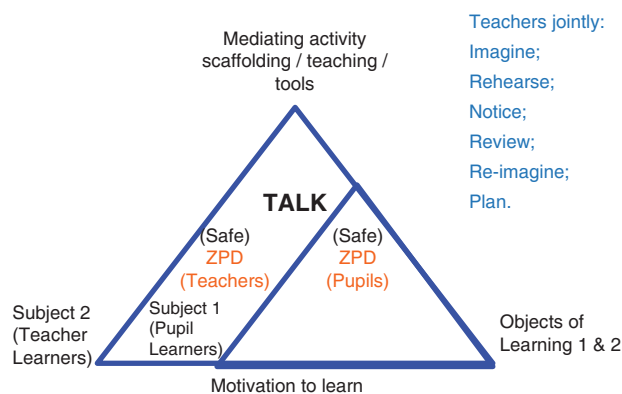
Mediating activity
scaffolding / teaching /
tools

Teachers jointly:
Imagine;
Rehearse;
Notice;
Review;
Re-imagine;
Plan.

TALK

(Safe)
ZPD
(Teachers)

(Safe)
ZPD
(Pupils)

Subject 2
(Teacher
Learners)

Subject 1
(Pupil
Learners)

Objects of
Learning 1 & 2

Motivation to learn